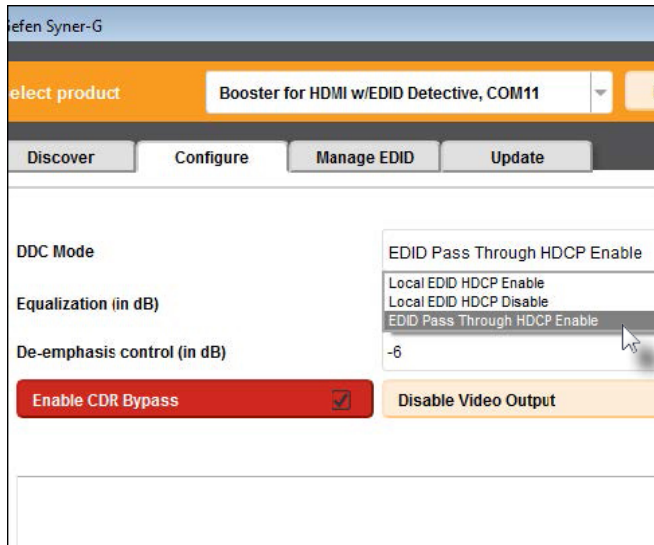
efen Syner-G

elect product

Booster for HDMI w/EDID Detective, COM11

Discover

Configure

Manage EDID

Update

DDC Mode

EDID Pass Through HDCP Enable

Local EDID HDCP Enable

Local EDID HDCP Disable

EDID Pass Through HDCP Enable

Equalization (in dB)

De-emphasis control (in dB)

-6

Enable CDR Bypass

Disable Video Output